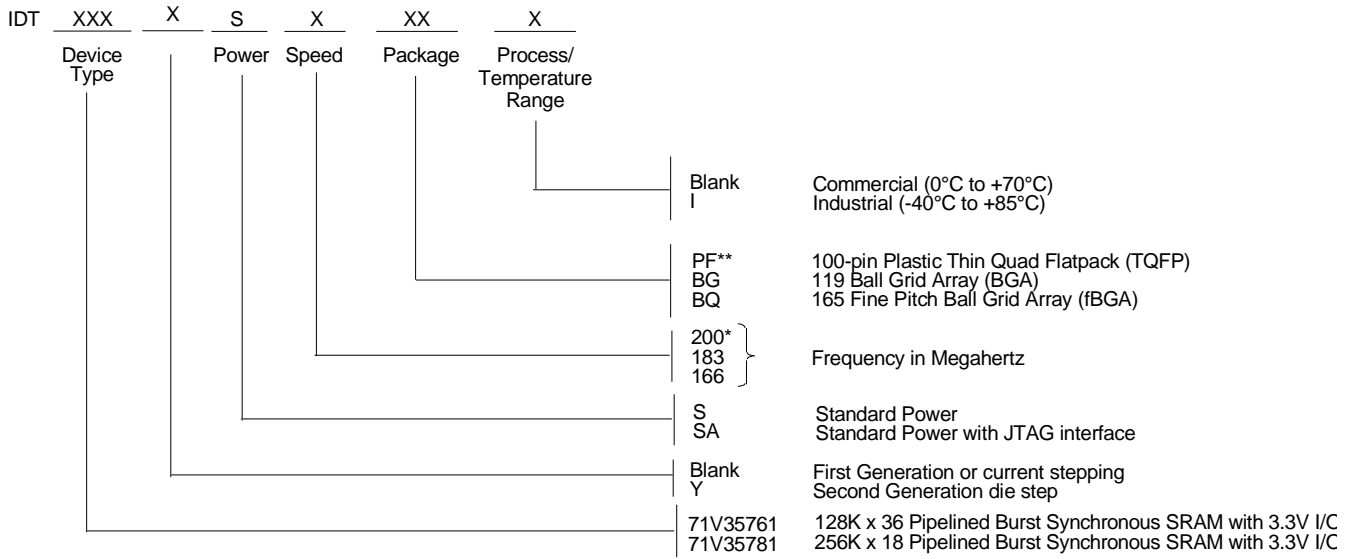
IDT XXX X S X XX X

Device Type

Power Speed Package Process/ Temperature Range

Blank Commercial (0°C to +70°C)
I Industrial (-40°C to +85°C)

PF** 100-pin Plastic Thin Quad Flatpack (TQFP)
BG 119 Ball Grid Array (BGA)
BQ 165 Fine Pitch Ball Grid Array (fBGA)

200*
183
166
Frequency in Megahertz

S Standard Power
SA Standard Power with JTAG interface

Blank First Generation or current stepping
Y Second Generation die step

71V35761 128K x 36 Pipelined Burst Synchronous SRAM with 3.3V I/C
71V35781 256K x 18 Pipelined Burst Synchronous SRAM with 3.3V I/C